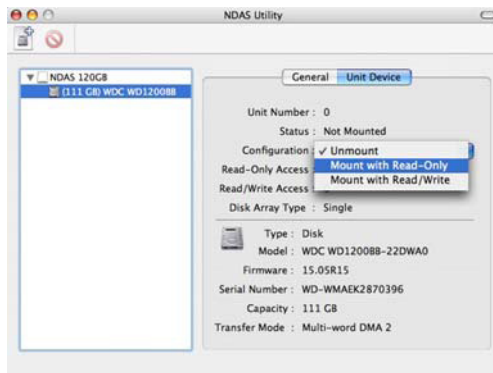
NDAS Utility

NDAS 120GB
(111 GB) WDC WD1200BB

General Unit Device

Unit Number : 0
Status : Not Mounted
Configuration : ✓ Unmount
Read-Only Access Mount with Read-Only
Read/Write Access Mount with Read/Write
Disk Array Type : Single

Type : Disk
Model : WDC WD1200BB-22DWA0
Firmware : 15.05R15
Serial Number : WD-WMAEK2870396
Capacity : 111 GB
Transfer Mode : Multi-word DMA 2